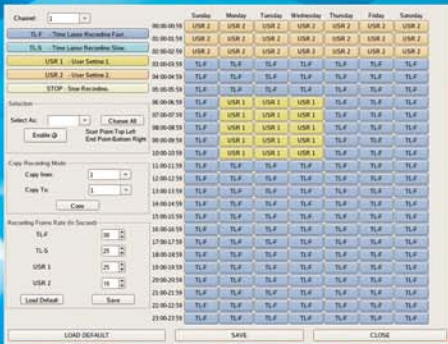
Channel 1

TL-F Time Lapse Recording Fast.
TL-S Time Lapse Recording Slow.
USR 1 User Setting 1.
USR 2 User Setting 2.
STOP Stop Recording.

Selection
Select As: Choose All
Enable @
Start Point-Top Left
End Point-Bottom Right

Copy Recording Mode
Copy from: 1
Copy To: 1
Copy

Recording Frame Rate (In Second)
TL-F 30
TL-S 25
USR 1 25
USR 2 15
Load Default Save

| | Sunday | Monday | Tuesday | Wednesday | Thursday | Friday | Saturday |
|---|---|---|---|---|---|---|---|
| 00:00-00:59 | USR 2 | USR 2 | USR 2 | USR 2 | USR 2 | USR 2 | USR 2 |
| 01:00-01:59 | USR 2 | USR 2 | USR 2 | USR 2 | USR 2 | USR 2 | USR 2 |
| 02:00-02:59 | USR 2 | USR 2 | USR 2 | USR 2 | USR 2 | USR 2 | USR 2 |
| 03:00-03:59 | TL-F | TL-F | TL-F | TL-F | TL-F | TL-F | TL-F |
| 04:00-04:59 | TL-F | TL-F | TL-F | TL-F | TL-F | TL-F | TL-F |
| 05:00-05:59 | TL-F | TL-F | TL-F | TL-F | TL-F | TL-F | TL-F |
| 06:00-06:59 | TL-F | USR 1 | USR 1 | USR 1 | TL-F | TL-F | TL-F |
| 07:00-07:59 | TL-F | USR 1 | USR 1 | USR 1 | TL-F | TL-F | TL-F |
| 08:00-08:59 | TL-F | USR 1 | USR 1 | USR 1 | TL-F | TL-F | TL-F |
| 09:00-09:59 | TL-F | USR 1 | USR 1 | USR 1 | TL-F | TL-F | TL-F |
| 10:00-10:59 | TL-F | USR 1 | USR 1 | USR 1 | TL-F | TL-F | TL-F |
| 11:00-11:59 | TL-F | TL-F | TL-F | TL-F | TL-F | TL-F | TL-F |
| 12:00-12:59 | TL-F | TL-F | TL-F | TL-F | TL-F | TL-F | TL-F |
| 13:00-13:59 | TL-F | TL-F | TL-F | TL-F | TL-F | TL-F | TL-F |
| 14:00-14:59 | TL-F | TL-F | TL-F | TL-F | TL-F | TL-F | TL-F |
| 15:00-15:59 | TL-F | TL-F | TL-F | TL-F | TL-F | TL-F | TL-F |
| 16:00-16:59 | TL-F | TL-F | TL-F | TL-F | TL-F | TL-F | TL-F |
| 17:00-17:59 | TL-F | TL-F | TL-F | TL-F | TL-F | TL-F | TL-F |
| 18:00-18:59 | TL-F | TL-F | TL-F | TL-F | TL-F | TL-F | TL-F |
| 19:00-19:59 | TL-F | TL-F | TL-F | TL-F | TL-F | TL-F | TL-F |
| 20:00-20:59 | TL-F | TL-F | TL-F | TL-F | TL-F | TL-F | TL-F |
| 21:00-21:59 | TL-F | TL-F | TL-F | TL-F | TL-F | TL-F | TL-F |
| 22:00-22:59 | TL-F | TL-F | TL-F | TL-F | TL-F | TL-F | TL-F |
| 23:00-23:59 | TL-F | TL-F | TL-F | TL-F | TL-F | TL-F | TL-F |

LOAD DEFAULT SAVE CLOSE